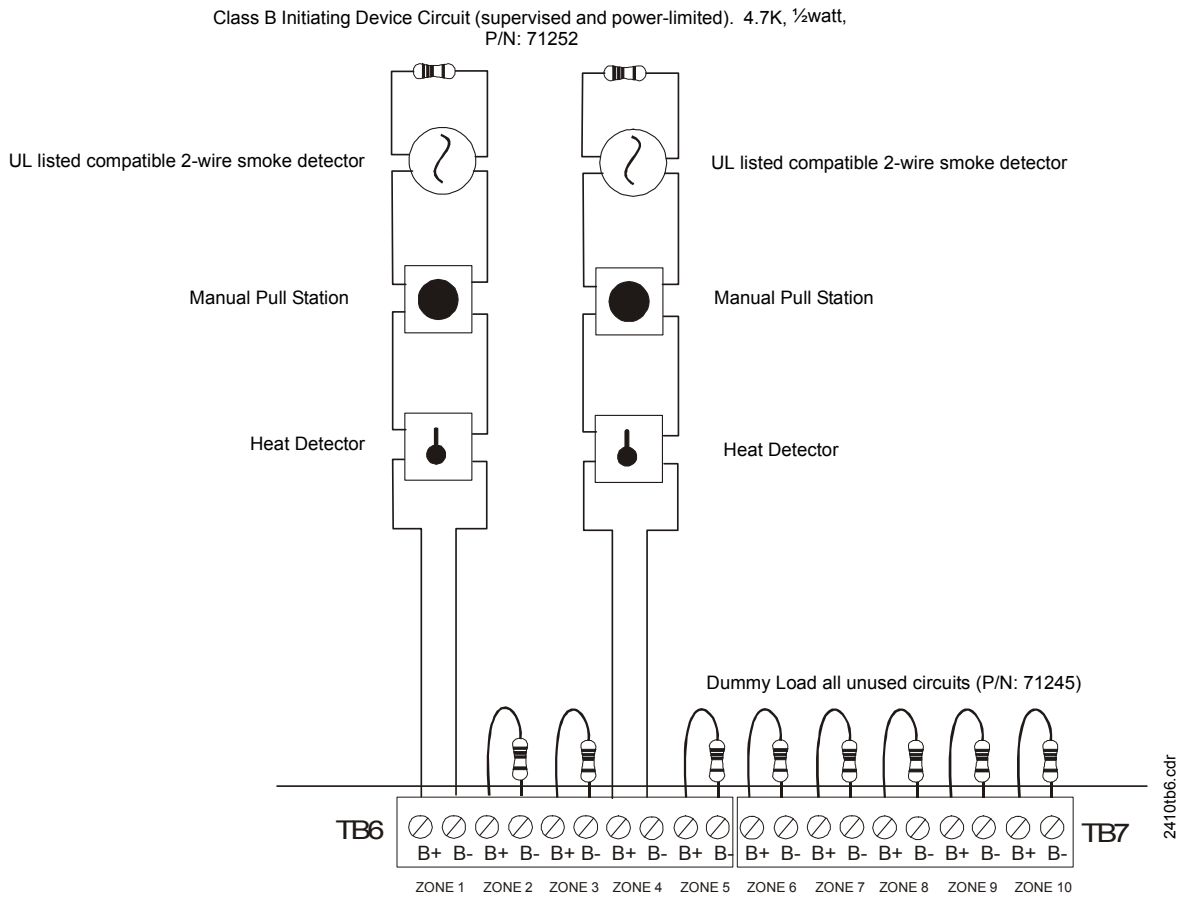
Class B Initiating Device Circuit (supervised and power-limited). 4.7K, ½watt, P/N: 71252

UL listed compatible 2-wire smoke detector

UL listed compatible 2-wire smoke detector

Manual Pull Station

Manual Pull Station

Heat Detector

Heat Detector

Dummy Load all unused circuits (P/N: 71245)

TB6

B+ B- B+ B- B+ B- B+ B- B+ B- B+ B- B+ B- B+ B- B+ B- B+ B-

TB7

ZONE 1 ZONE 2 ZONE 3 ZONE 4 ZONE 5 ZONE 6 ZONE 7 ZONE 8 ZONE 9 ZONE 10

2410tb6.cdr